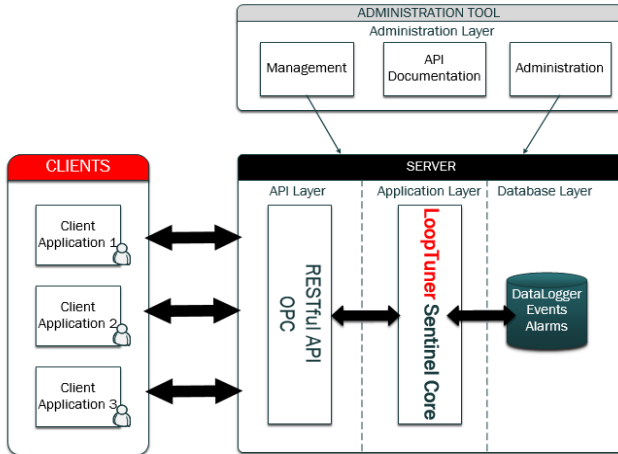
ADMINISTRATION TOOL
Administration Layer
Management
API Documentation
Administration

CLIENTS
Client Application 1
Client Application 2
Client Application 3

SERVER
API Layer
Application Layer
Database Layer
RESTful API OPC
LoopTuner Sentinel Core
DataLogger Events Alarms